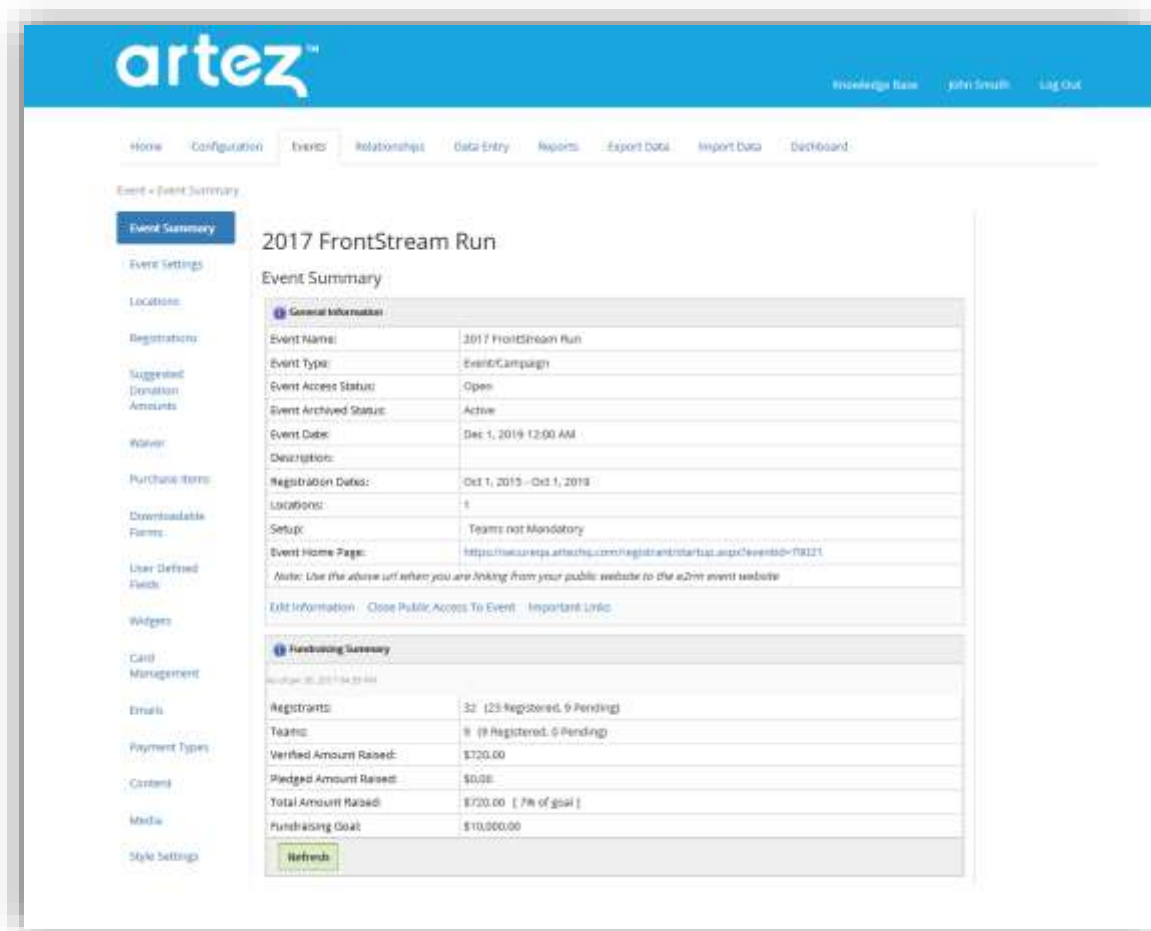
artez™

Knowledge Base John Smith Log Out

Home Configuration Events Relationships Data Entry Reports Export Data Import Data Dashboard

Event » Event Summary

Event Summary
Event Settings
Locations
Registrations
Suggested Donation Amounts
Waiver
Purchase Items
Downloadable Forms
User Defined Fields
Widgets
Card Management
Emails
Payment Types
Content
Media
Style Settings

2017 FrontStream Run

Event Summary

General Information

| | |
|---|---|
| Event Name: | 2017 FrontStream Run |
| Event Type: | Event/Campaign |
| Event Access Status: | Open |
| Event Archived Status: | Active |
| Event Date: | Dec 1, 2019 12:00 AM |
| Description: | |
| Registration Dates: | Oct 1, 2015 - Oct 1, 2019 |
| Locations: | 1 |
| Setup: | Teams not Mandatory |
| Event Home Page: | https://secureqa.artezhq.com/registrant/startup.aspx?eventid=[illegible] |

Note: Use the above url when you are linking from your public website to the e2rm event website

Edit Information Close Public Access To Event Important Links

Fundraising Summary

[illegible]

| | |
|---|---|
| Registrants: | 32 (23 Registered, 9 Pending) |
| Teams: | 9 (9 Registered, 0 Pending) |
| Verified Amount Raised: | $720.00 |
| Pledged Amount Raised: | $0.00 |
| Total Amount Raised: | $720.00 [ 7% of goal ] |
| Fundraising Goal: | $10,000.00 |

Refresh